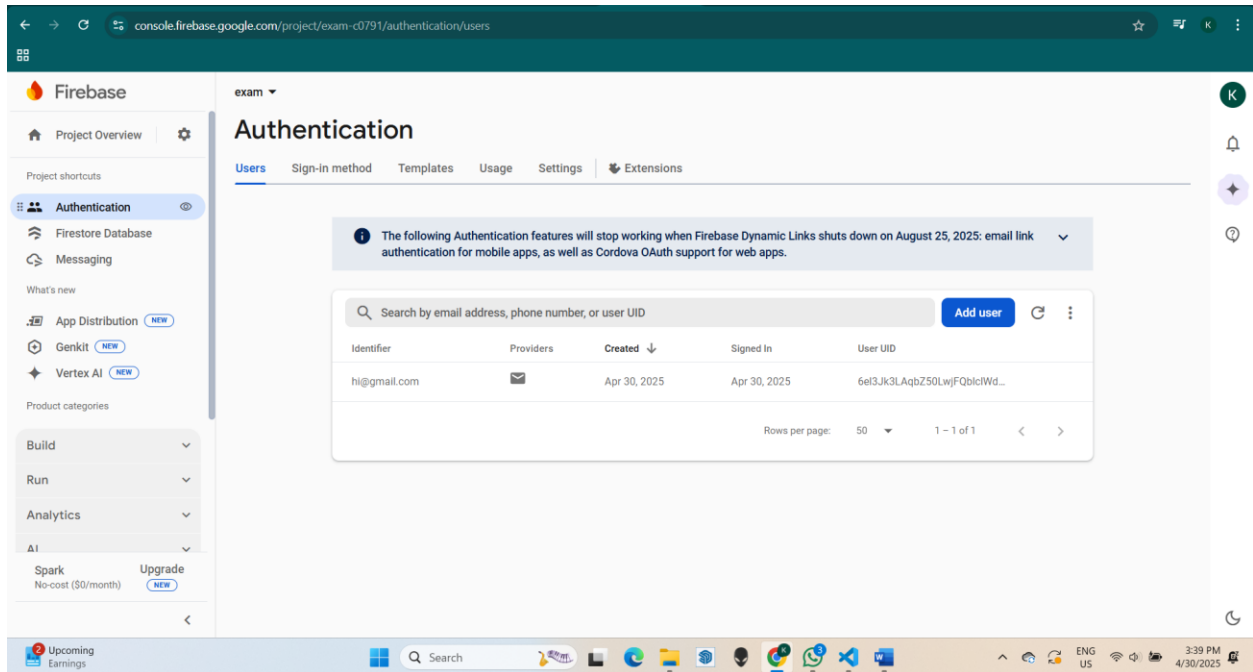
console.firebase.google.com/project/exam-c0791/authentication/users

K

Firebase

Project Overview

Project shortcuts

Authentication

Firestore Database

Messaging

What's new

App Distribution NEW

Genkit NEW

Vertex AI NEW

Product categories

Build

Run

Analytics

AI

Spark
No-cost ($0/month)

Upgrade NEW

exam

Authentication

Users Sign-in method Templates Usage Settings Extensions

The following Authentication features will stop working when Firebase Dynamic Links shuts down on August 25, 2025: email link authentication for mobile apps, as well as Cordova OAuth support for web apps.

Search by email address, phone number, or user UID

Add user

| Identifier | Providers | Created | Signed In | User UID |
|---|---|---|---|---|
| hi@gmail.com | | Apr 30, 2025 | Apr 30, 2025 | 6el3Jk3LAqbZ50LwjFQblclWd... |

Rows per page: 50 1 – 1 of 1

K

2 Upcoming Earnings

Search

ENG US

3:39 PM 4/30/2025